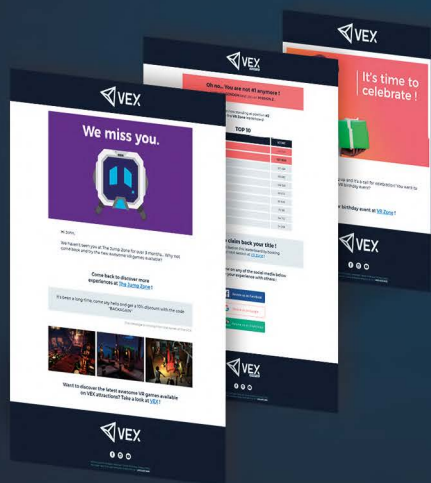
VEX

We miss you.

Hi John,

We haven't seen you at The Jump Zone for over 6 months... Why not come back and try the new awesome VR games available!

Come back to discover more experiences at The Jump Zone!

It's been a long time, come say hello and get a 15% discount with the code "BACKAGAIN"

Want to discover the latest awesome VR games available on VEX attractions? Take a look at VEX!

VEX

VEX

Oh no... You are not #1 anymore !

TOP 10

claim back your title !

Facebook

VEX

VEX

It's time to celebrate !

birthday event at VR Zone?

VEX